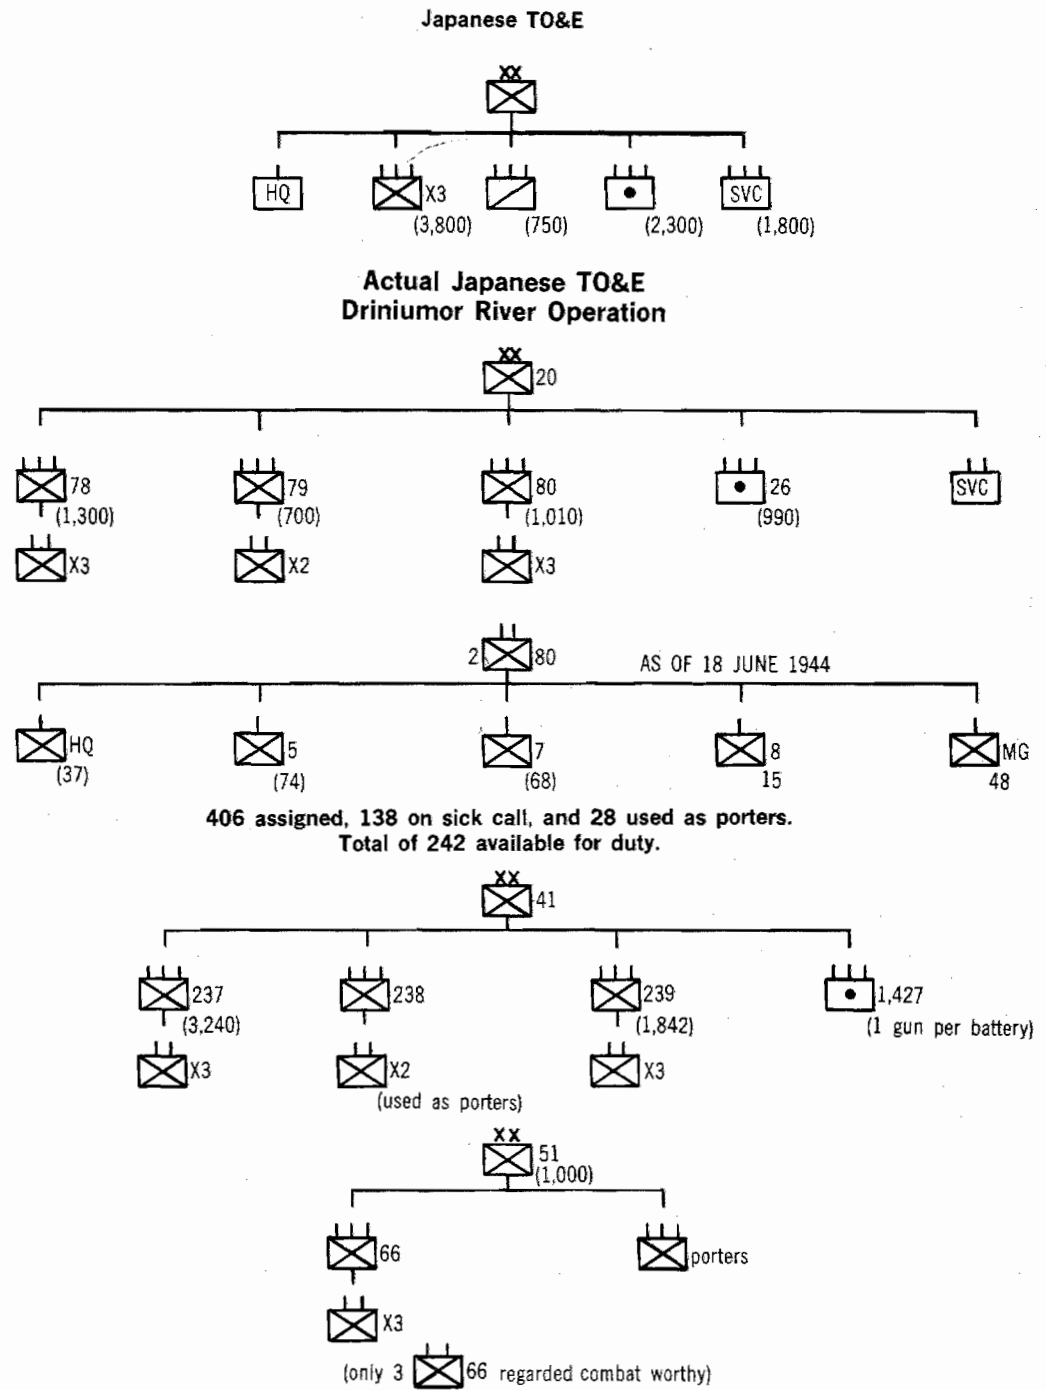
Japanese TO&E

XX

HQ

X3
(3,800)

(750)

(2,300)

SVC
(1,800)

Actual Japanese TO&E
Driniumor River Operation

XX
20

78
(1,300)

X3

79
(700)

X2

80
(1,010)

X3

26
(990)

SVC

2 80

AS OF 18 JUNE 1944

HQ
(37)

5
(74)

7
(68)

8
15

MG
48

406 assigned, 138 on sick call, and 28 used as porters. Total of 242 available for duty.

XX
41

237
(3,240)

X3

238

X2
(used as porters)

239
(1,842)

X3

1,427
(1 gun per battery)

XX
51
(1,000)

66

X3

porters

(only 3 66 regarded combat worthy)